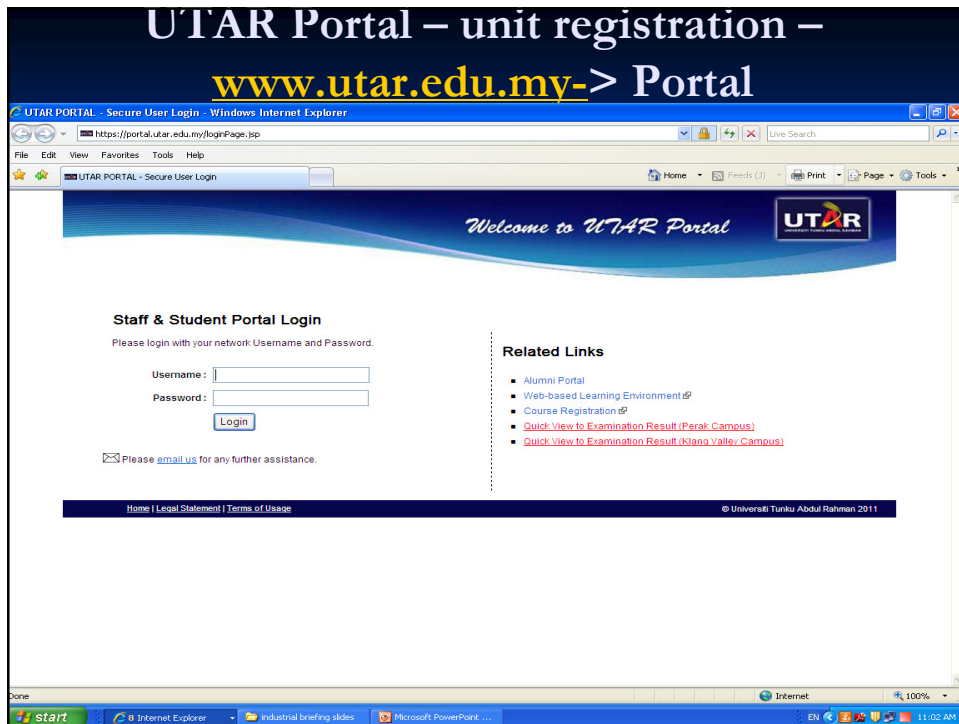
UTAR Portal – unit registration – www.utar.edu.my-> Portal

UTAR PORTAL - Secure User Login - Windows Internet Explorer

https://portal.utar.edu.my/loginPage.jsp

Live Search

File Edit View Favorites Tools Help

UTAR PORTAL - Secure User Login

Home Feeds (J) Print Page Tools

Welcome to UTAR Portal

UTAR
UNIVERSITI TUNKU ABDUL RAHMAN

Staff & Student Portal Login

Please login with your network Username and Password.

Username :

Password :

Login

Please email us for any further assistance.

Related Links

- Alumni Portal
- Web-based Learning Environment
- Course Registration
- Quick View to Examination Result (Perak Campus)
- Quick View to Examination Result (Klang Valley Campus)

Home | Legal Statement | Terms of Usage

© Universiti Tunku Abdul Rahman 2011

Done

Internet

100%

start

8 Internet Explorer

industrial briefing slides

Microsoft PowerPoint ...

EN

11:02 AM